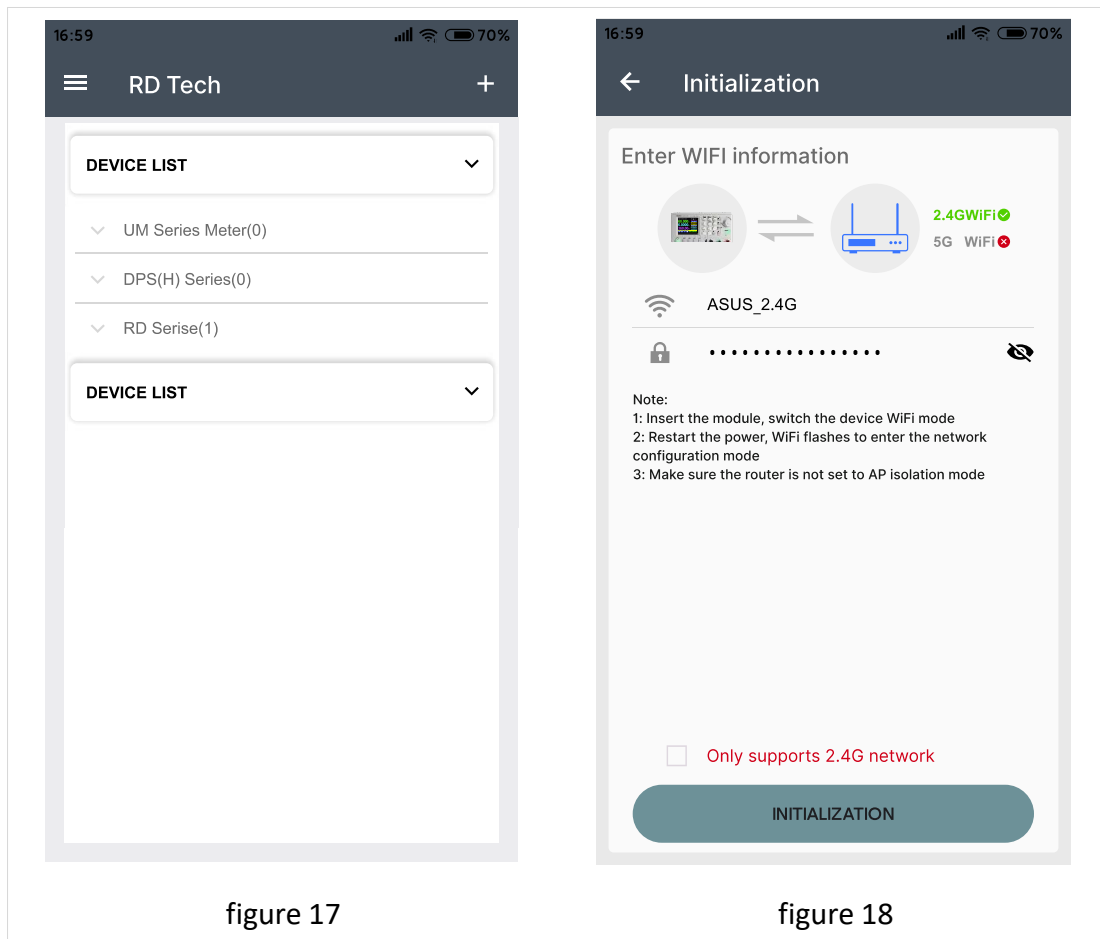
16:59 70%

RD Tech +

DEVICE LIST

UM Series Meter(0)

DPS(H) Series(0)

RD Serise(1)

DEVICE LIST

figure 17

16:59 70%

Initialization

Enter WIFI information

2.4GWiFi

5G WiFi

ASUS_2.4G

••••••••••••••••

Note:
1: Insert the module, switch the device WiFi mode
2: Restart the power, WiFi flashes to enter the network configuration mode
3: Make sure the router is not set to AP isolation mode

Only supports 2.4G network

INITIALIZATION

figure 18